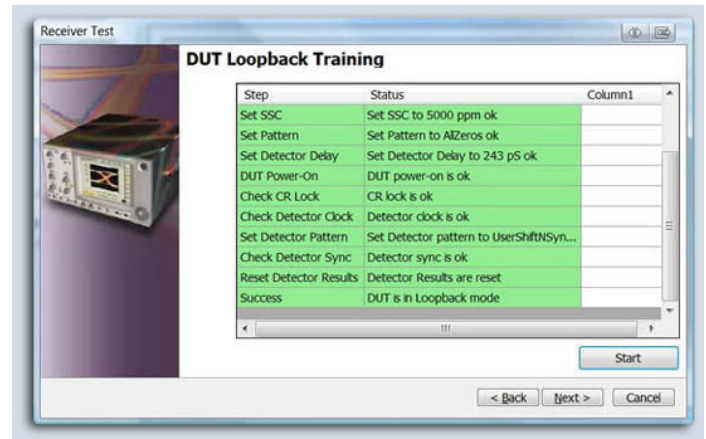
Receiver Test

DUT Loopback Training

| Step | Status | Column1 |
|---|---|---|
| Set SSC | Set SSC to 5000 ppm ok | |
| Set Pattern | Set Pattern to AllZeros ok | |
| Set Detector Delay | Set Detector Delay to 243 pS ok | |
| DUT Power-On | DUT power-on is ok | |
| Check CR Lock | CR lock is ok | |
| Check Detector Clock | Detector clock is ok | |
| Set Detector Pattern | Set Detector pattern to UserShiftNSyn... | |
| Check Detector Sync | Detector sync is ok | |
| Reset Detector Results | Detector Results are reset | |
| Success | DUT is in Loopback mode | |

Start

< Back    Next >    Cancel